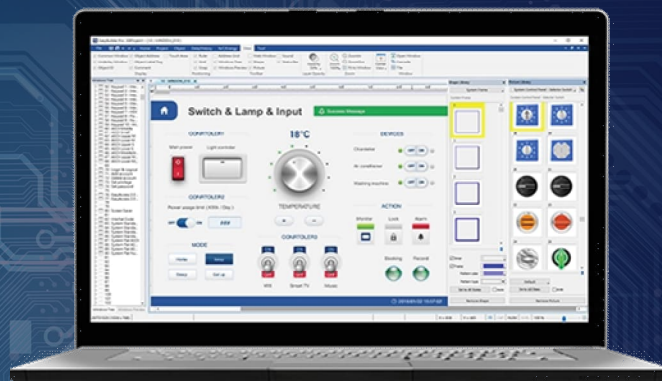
Switch & Lamp & Input

Success Message

CONTROLLER1

Main power

Light controller

CONTROLLER2

Power usage limit (KWH / Day)

OFF ON

888

MODE

Home

Away

Sleep

Set up

18°C

TEMPERATURE

CONTROLLER3

ON

OFF

Wifi

Smart TV

Music

DEVICES

Chandelier

Air conditioner

Washing machine

ACTION

Monitor

Lock

Alarm

Smoking

Record